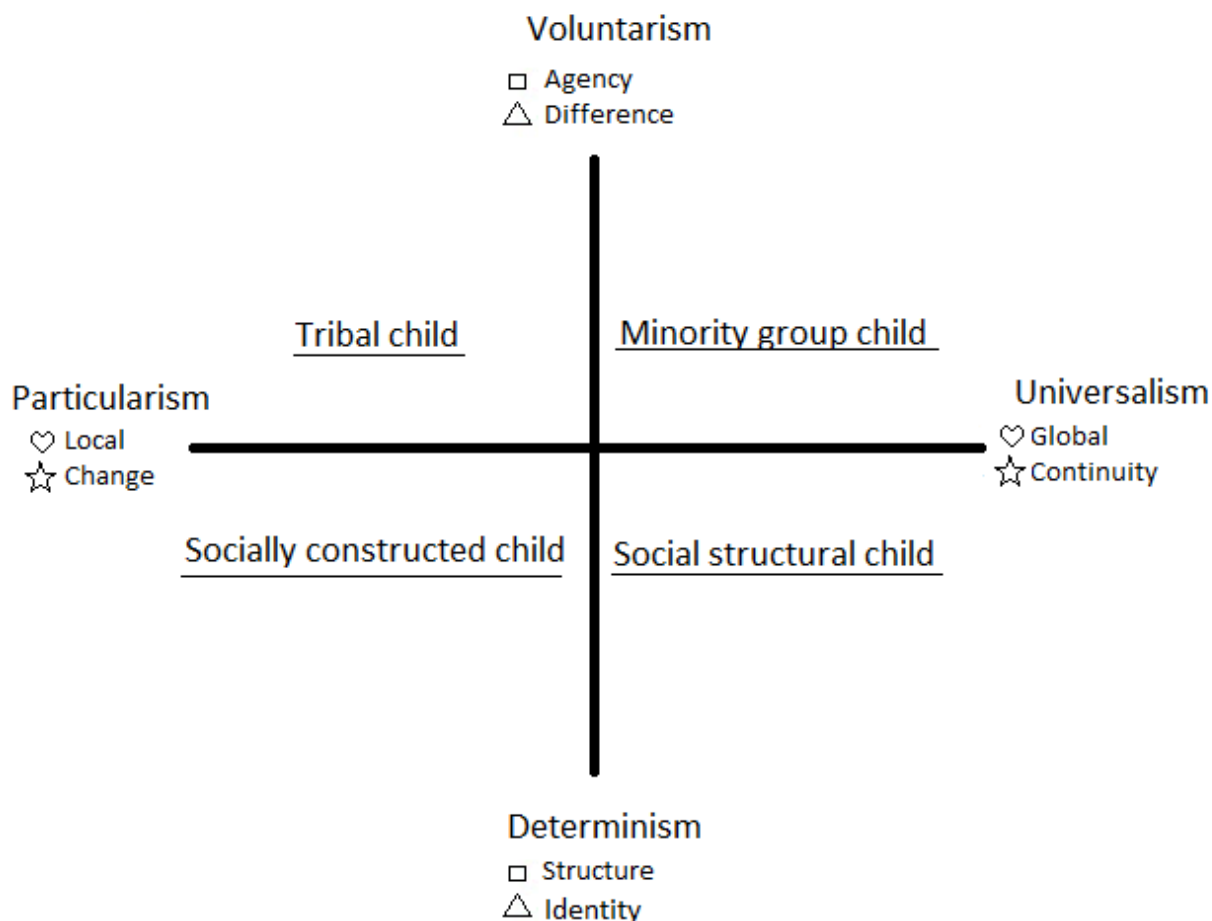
Voluntarism
□ Agency
△ Difference

Tribal child

Minority group child

Particularism
♡ Local
☆ Change

Universalism
♡ Global
☆ Continuity

Socially constructed child

Social structural child

Determinism
□ Structure
△ Identity